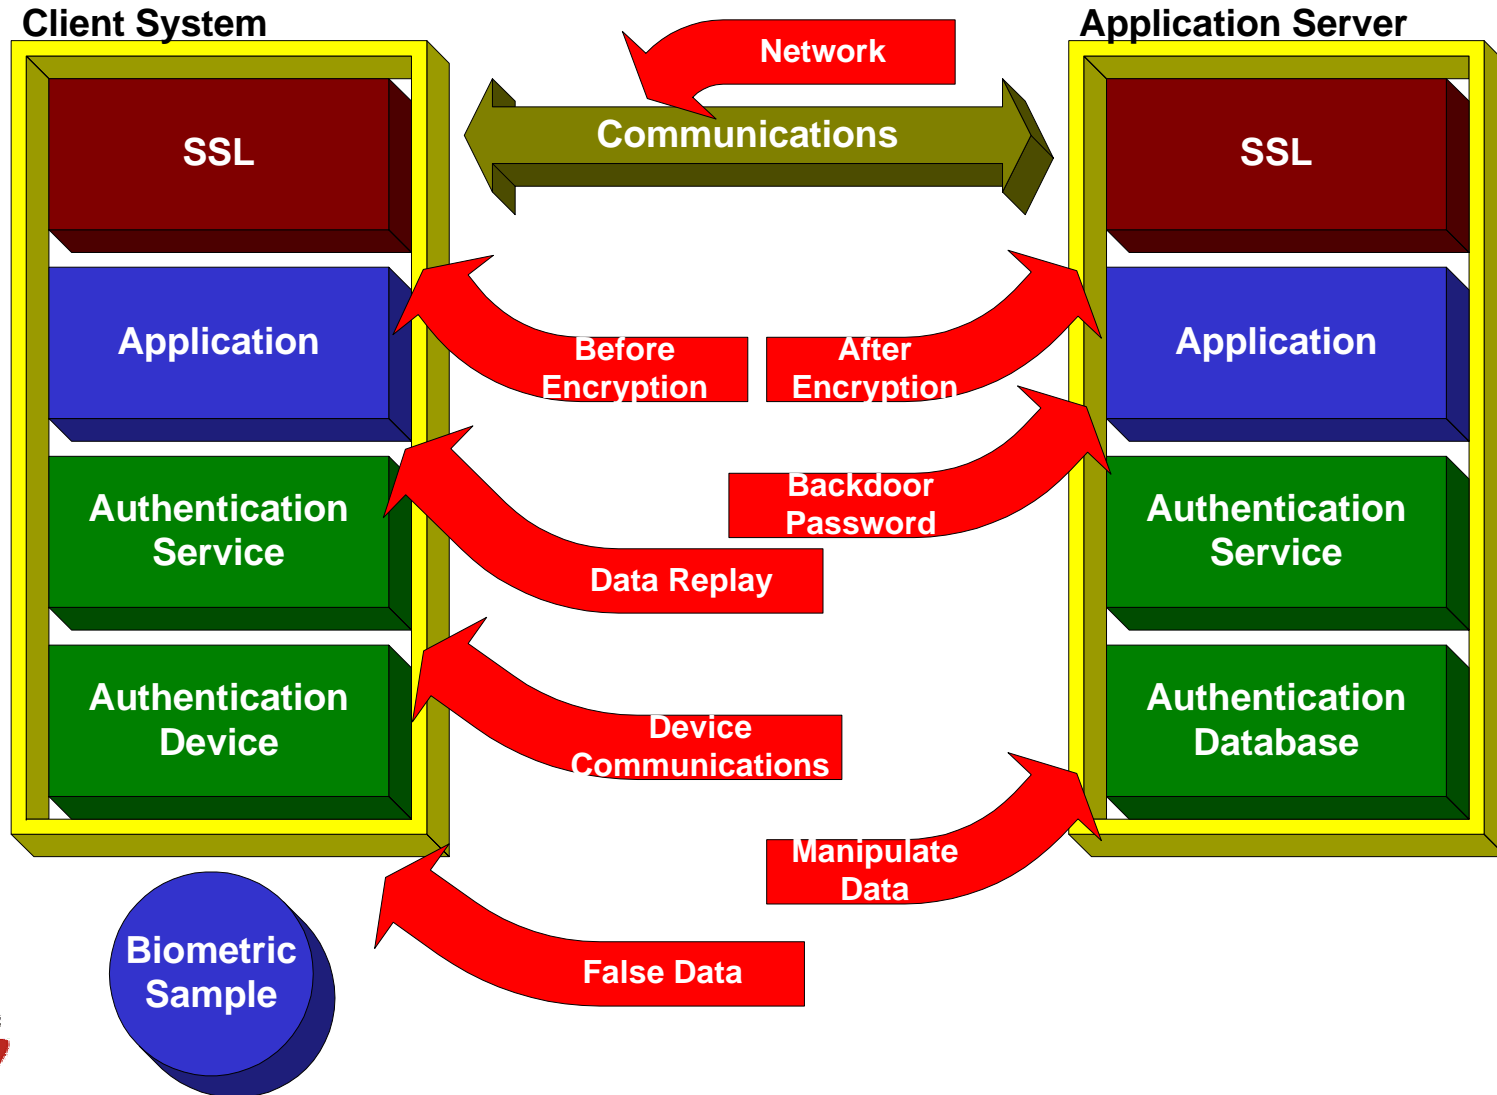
Client System

Application Server

Network

Communications

SSL

Application

Authentication Service

Authentication Device

SSL

Application

Authentication Service

Authentication Database

Before Encryption

After Encryption

Backdoor Password

Data Replay

Device Communications

Manipulate Data

False Data

Biometric Sample